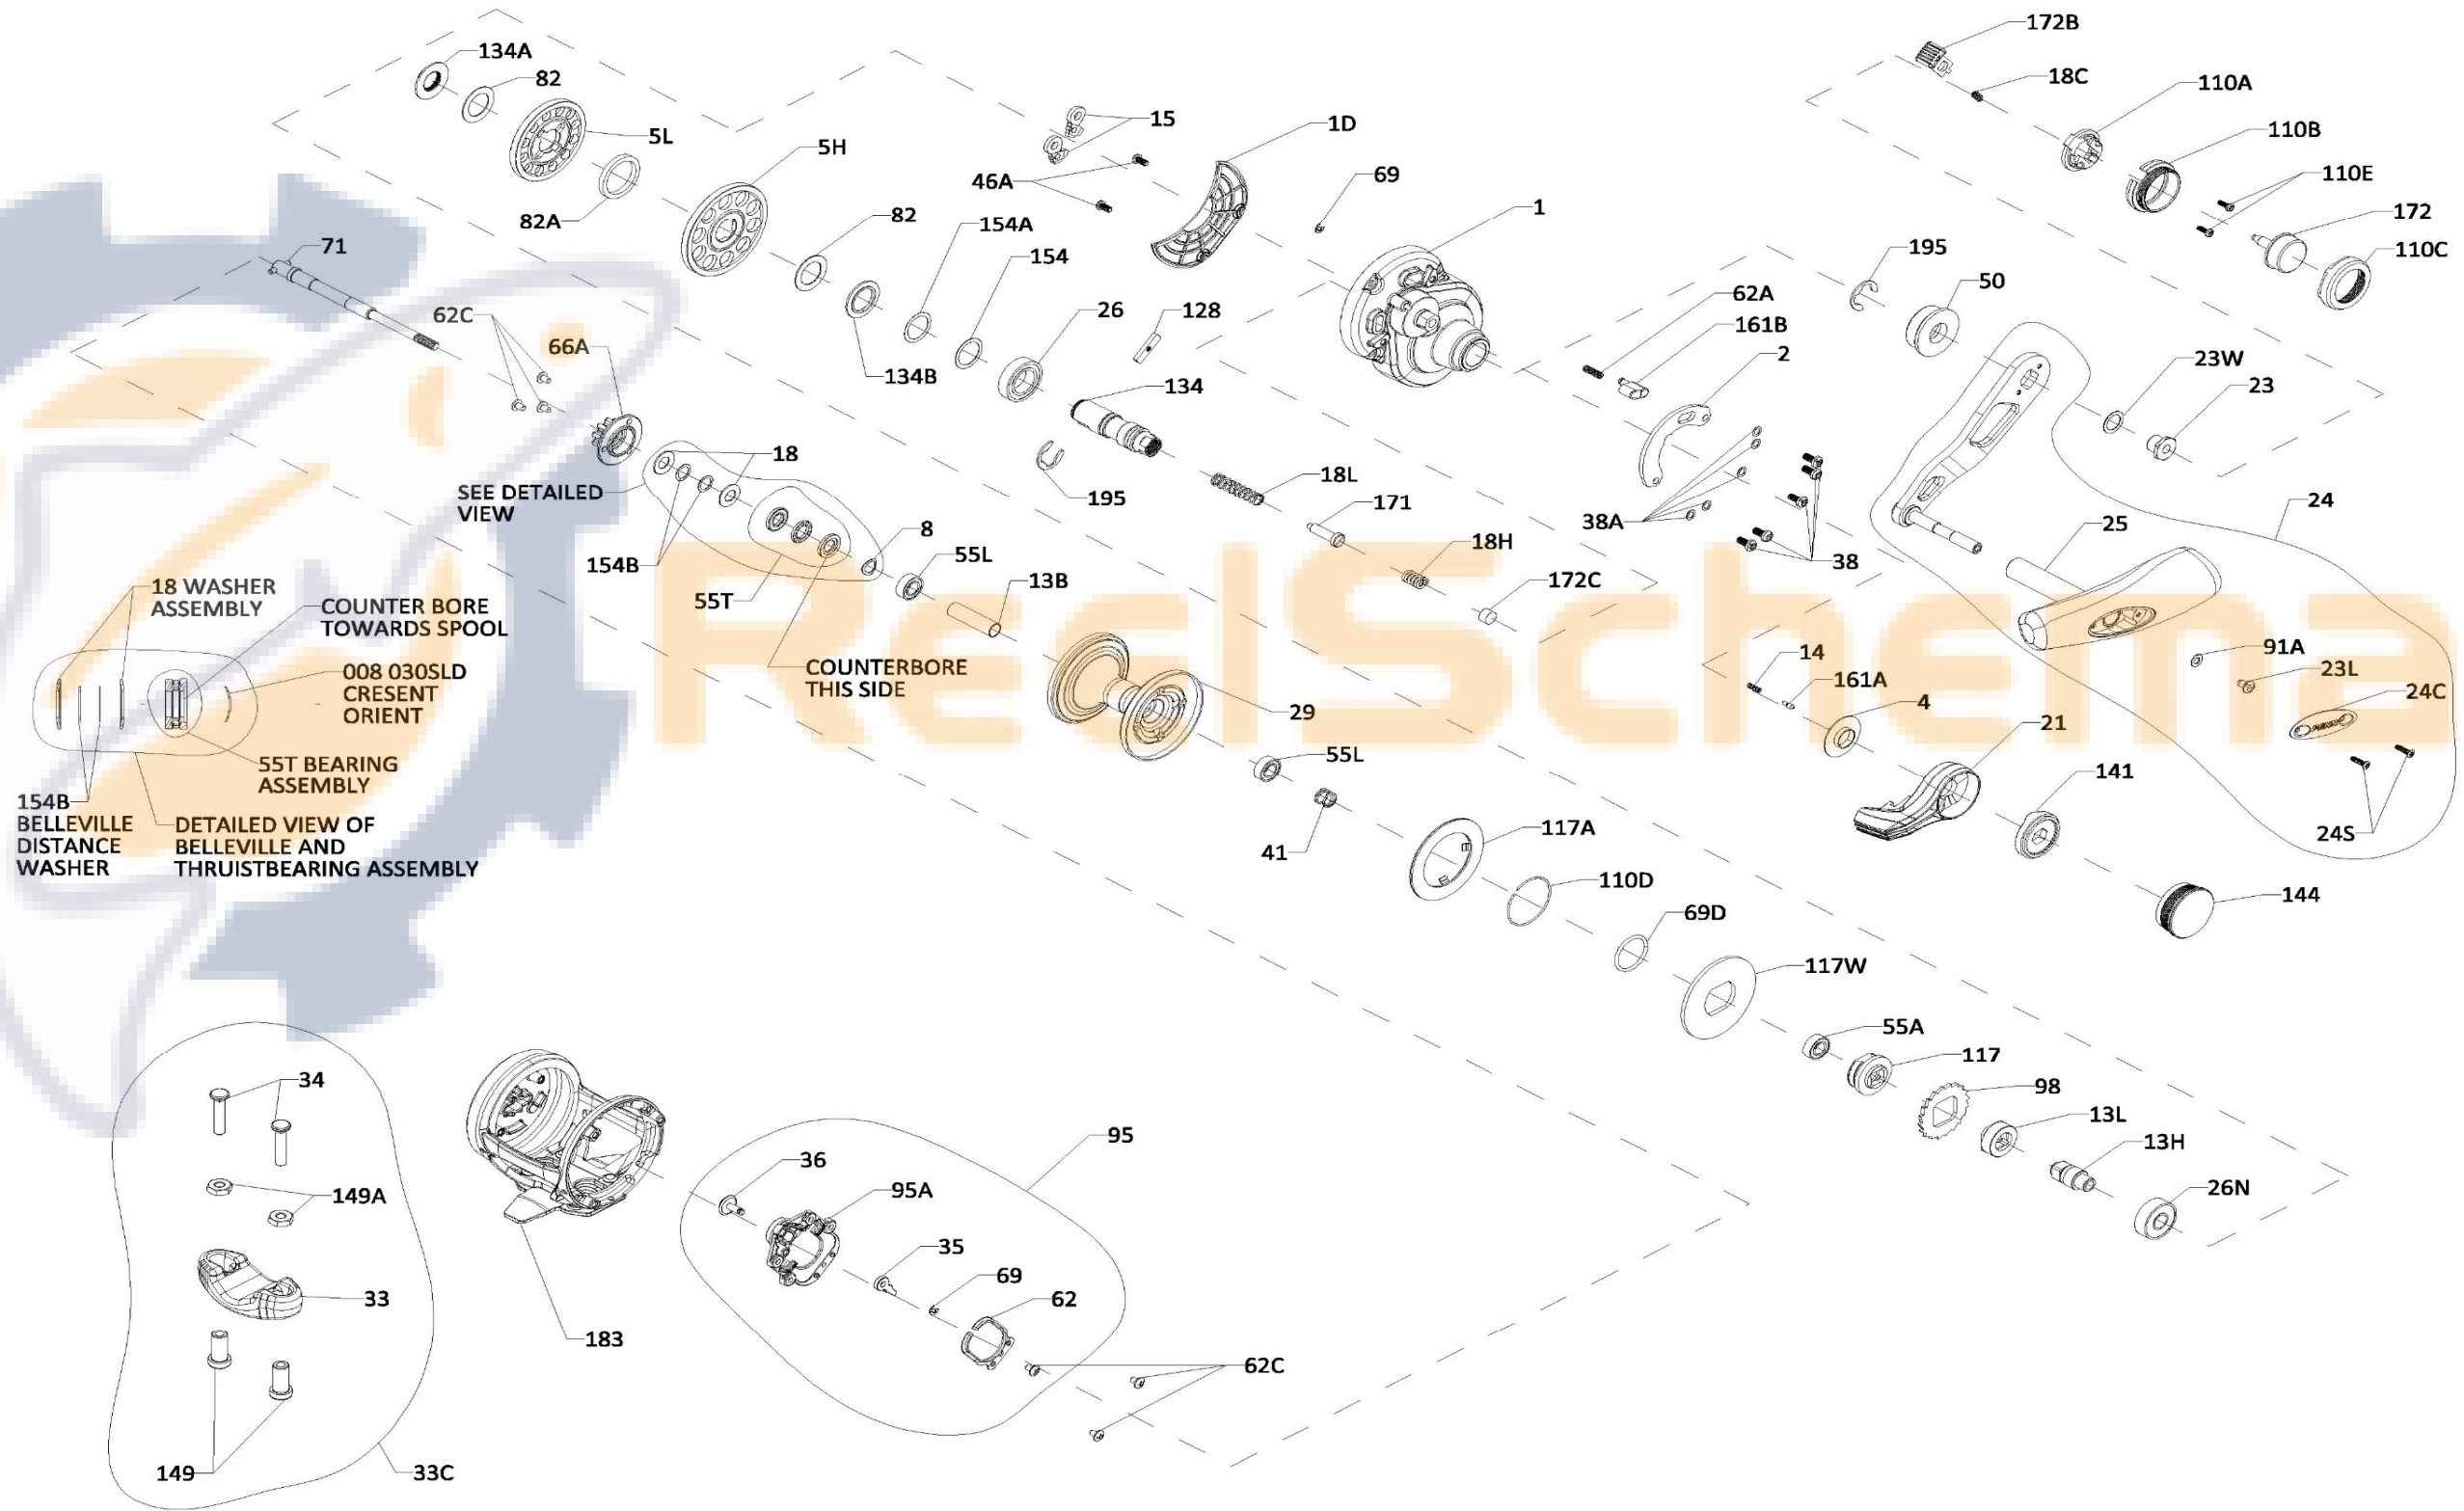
134A
82
5L
82A
5H
82
154A
154
134B
15
46A
1D
69
1
172B
18C
110A
110B
110E
172
110C
71
62C
66A
26
128
134
195
50
62A
161B
2
23W
23
SEE DETAILED VIEW
18
154B
55T
8
55L
13B
195
18L
171
18H
172C
38A
38
24
25
18 WASHER ASSEMBLY
COUNTER BORE TOWARDS SPOOL
008 030SLD CRESENT ORIENT
55T BEARING ASSEMBLY
154B BELLEVILLE DISTANCE WASHER
DETAILED VIEW OF BELLEVILLE AND THRUISTBEARING ASSEMBLY
COUNTERBORE THIS SIDE
29
55L
41
14
161A
4
91A
23L
24C
21
141
24S
117A
110D
69D
117W
144
55A
117
98
13L
13H
26N
34
149A
33
149
33C
183
95
36
95A
35
69
62
62C
ReelSchema